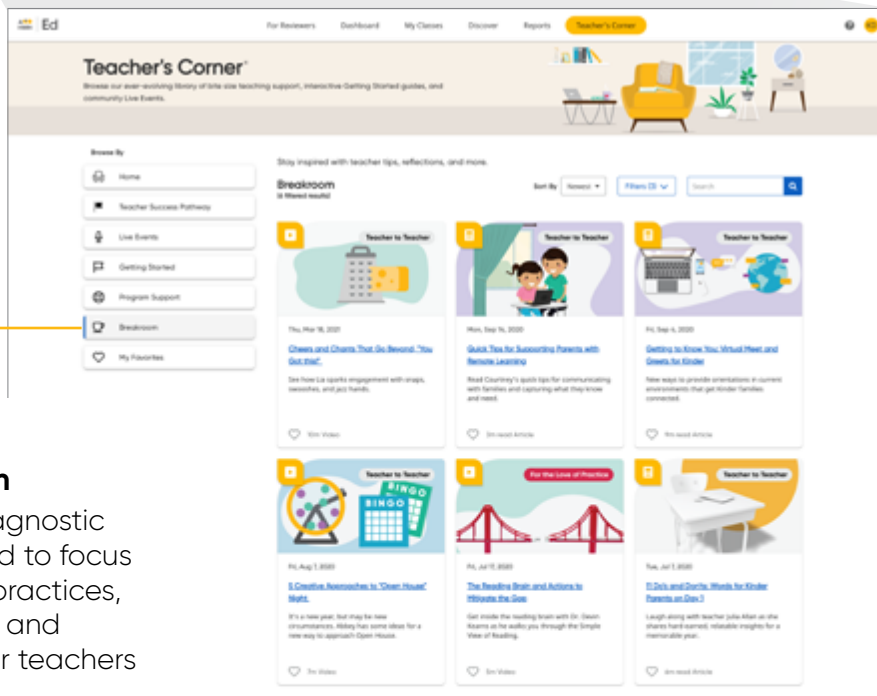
Ed

For Reviewers Dashboard My Classes Discover Reports Teacher's Corner

Teacher's Corner

Browse our ever-evolving library of bite size teaching support, interactive Getting Started guides, and community Live Events.

Browse By

Home

Teacher Success Pathway

Live Events

Getting Started

Program Support

Breakroom

My Favorites

Stay inspired with teacher tips, reflections, and more.

Breakroom

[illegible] results

Sort By Newest

Filters (3)

Search

Teacher to Teacher

Thu, Mar 18, 2021

Cheers and Chants That Go Beyond "You Got this!"

See how La sparks engagement with snaps, swooshes, and jazz hands.

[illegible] Video

Teacher to Teacher

Mon, Sep 14, 2020

Quick Tips for Supporting Parents with Remote Learning

Read Courtney's quick tips for communicating with families and capturing what they know and need.

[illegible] Article

Teacher to Teacher

Fri, Sep 4, 2020

Getting to Know You: Virtual Meet and Greets for Kinder

New ways to provide orientations in current environments that get Kinder families connected.

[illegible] Article

Teacher to Teacher

BINGO

Fri, Aug 7, 2020

5 Creative Approaches to "Open House" Night

It's a new year, but may be new circumstances. Abbey has some ideas for a new way to approach Open House.

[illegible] Video

For the Love of Practice

Fri, Jul 17, 2020

The Reading Brain and Actions to Mitigate the Gap

Get inside the reading brain with Dr. Devin Kearns as he walks you through the Simple View of Reading.

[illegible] Video

Teacher to Teacher

Tue, Jul 7, 2020

11 Do's and Don'ts: Words for Kinder Parents on Day 1

Laugh along with teacher Julia Allen as she shares hard-earned, relatable insights for a memorable year.

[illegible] Article

n
agnostic
d to focus
practices,
and
r teachers